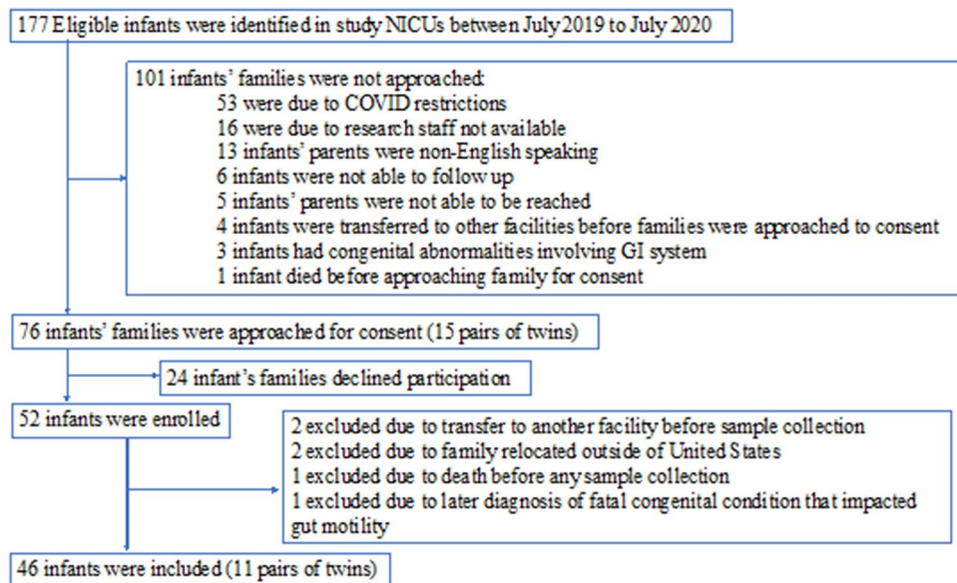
177 Eligible infants were identified in study NICUs between July 2019 to July 2020

101 infants' families were not approached:
53 were due to COVID restrictions
16 were due to research staff not available
13 infants' parents were non-English speaking
6 infants were not able to follow up
5 infants' parents were not able to be reached
4 infants were transferred to other facilities before families were approached to consent
3 infants had congenital abnormalities involving GI system
1 infant died before approaching family for consent

76 infants' families were approached for consent (15 pairs of twins)

24 infant's families declined participation

52 infants were enrolled

2 excluded due to transfer to another facility before sample collection
2 excluded due to family relocated outside of United States
1 excluded due to death before any sample collection
1 excluded due to later diagnosis of fatal congenital condition that impacted gut motility

46 infants were included (11 pairs of twins)